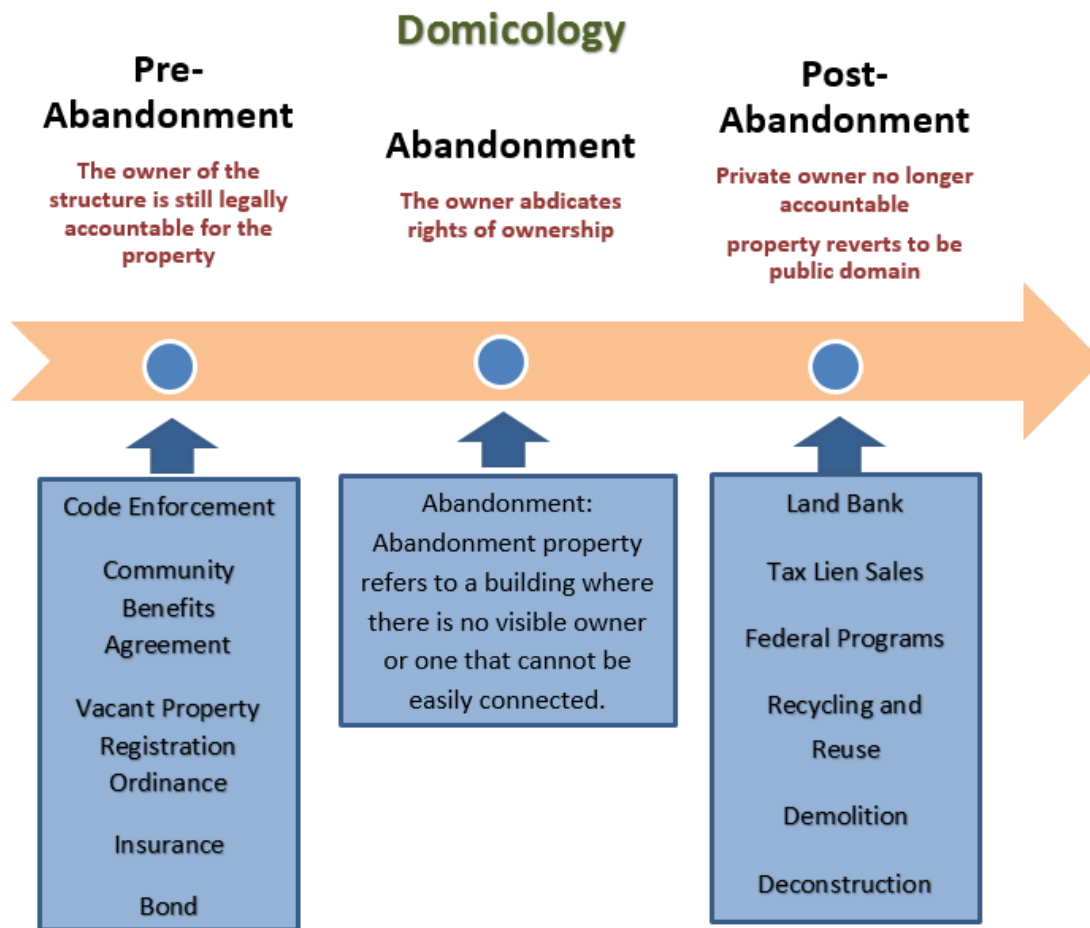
Domicology

Pre-Abandonment

The owner of the structure is still legally accountable for the property

Abandonment

The owner abdicates rights of ownership

Post-Abandonment

Private owner no longer accountable

property reverts to be public domain

Code Enforcement

Community Benefits Agreement

Vacant Property Registration Ordinance

Insurance

Bond

Abandonment: Abandonment property refers to a building where there is no visible owner or one that cannot be easily connected.

Land Bank

Tax Lien Sales

Federal Programs

Recycling and Reuse

Demolition

Deconstruction